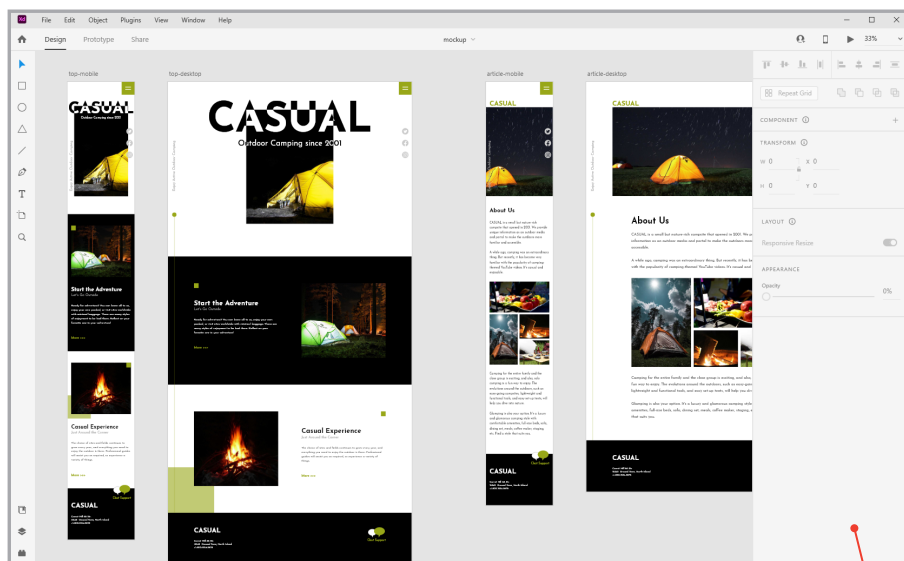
File Edit Object Plugins View Window Help

Design Prototype Share

mockup

33%

top-mobile

top-desktop

article-mobile

article-desktop

CASUAL

Outdoor Camping since 2001

CASUAL

Outdoor Camping since 2001

Start the Adventure

Let's Go Outside

More >>>

Start the Adventure

Let's Go Outside

More >>>

Casual Experience

Just Around the Corner

More >>>

Casual Experience

Just Around the Corner

More >>>

CASUAL

Chat Support

CASUAL

Chat Support

CASUAL

About Us

CASUAL

Chat Support

CASUAL

About Us

CASUAL

Repeat Grid

COMPONENT

TRANSFORM

W 0

X 0

H 0

Y 0

LAYOUT

Responsive Resize

APPEARANCE

Opacity

0%